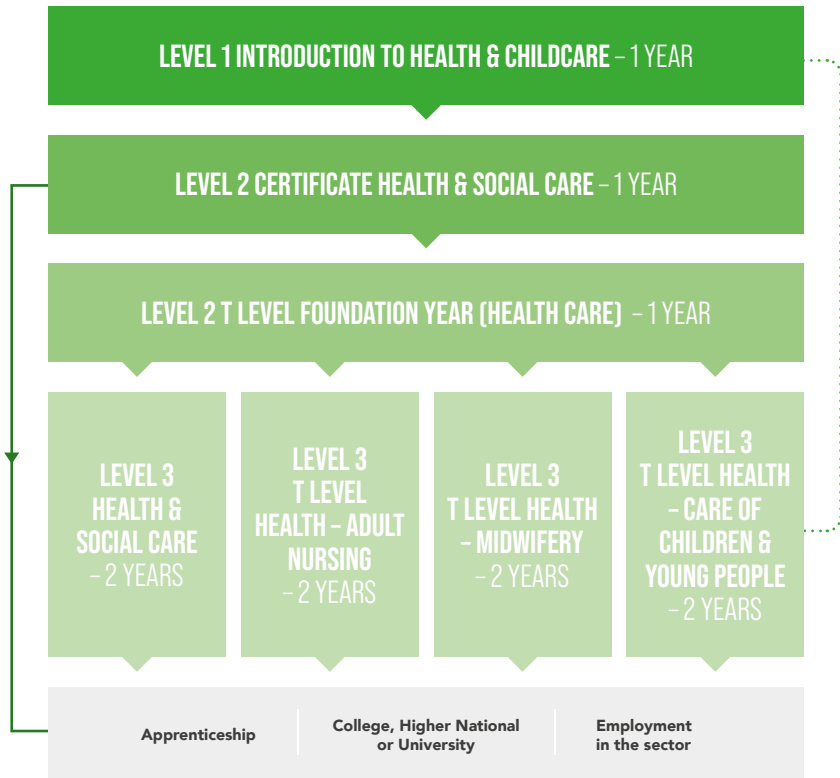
LEVEL 1 INTRODUCTION TO HEALTH & CHILDCARE – 1 YEAR

LEVEL 2 CERTIFICATE HEALTH & SOCIAL CARE – 1 YEAR

LEVEL 2 T LEVEL FOUNDATION YEAR (HEALTH CARE) – 1 YEAR

LEVEL 3 HEALTH & SOCIAL CARE – 2 YEARS

LEVEL 3 T LEVEL HEALTH – ADULT NURSING – 2 YEARS

LEVEL 3 T LEVEL HEALTH – MIDWIFERY – 2 YEARS

LEVEL 3 T LEVEL HEALTH – CARE OF CHILDREN & YOUNG PEOPLE – 2 YEARS

Apprenticeship

College, Higher National or University

Employment in the sector